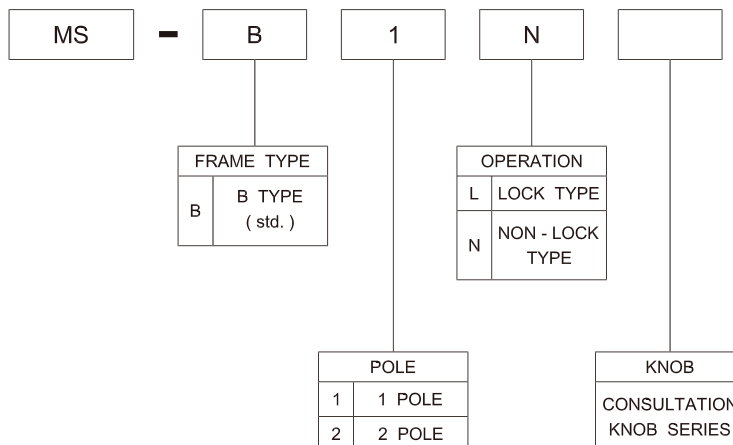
MS - B 1 N

| FRAME TYPE | |
|---|---|
| B | B TYPE ( std. ) |

| OPERATION | |
|---|---|
| L | LOCK TYPE |
| N | NON - LOCK TYPE |

| POLE | |
|---|---|
| 1 | 1 POLE |
| 2 | 2 POLE |

| KNOB |
|---|
| CONSULTATION KNOB SERIES |